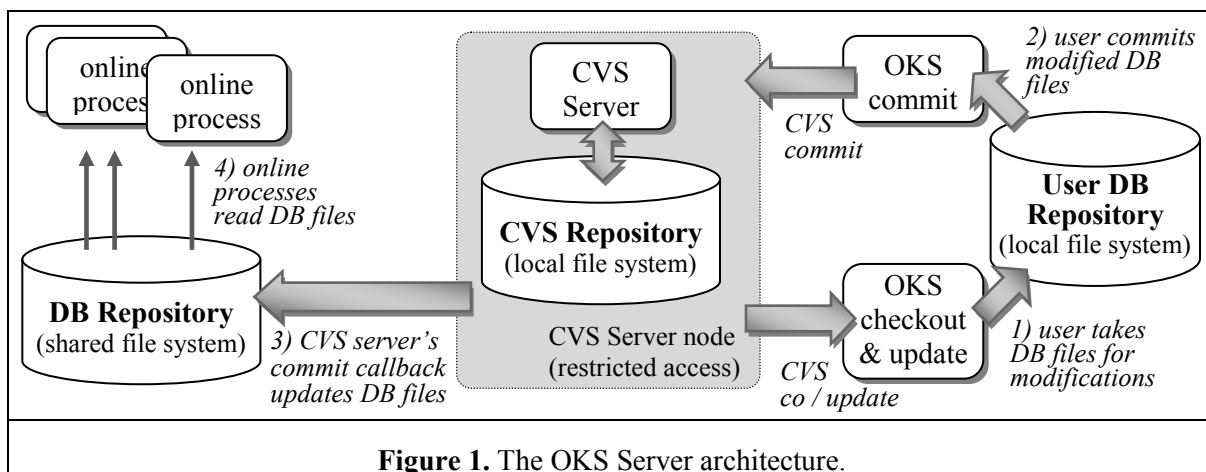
online process

online process

online process

4) online processes read DB files

DB Repository
(shared file system)

3) CVS server's commit callback updates DB files

CVS Server

CVS Repository
(local file system)

CVS Server node
(restricted access)

CVS commit

OKS commit

2) user commits modified DB files

User DB Repository
(local file system)

OKS checkout & update

CVS co / update

1) user takes DB files for modifications

**Figure 1.** The OKS Server architecture.